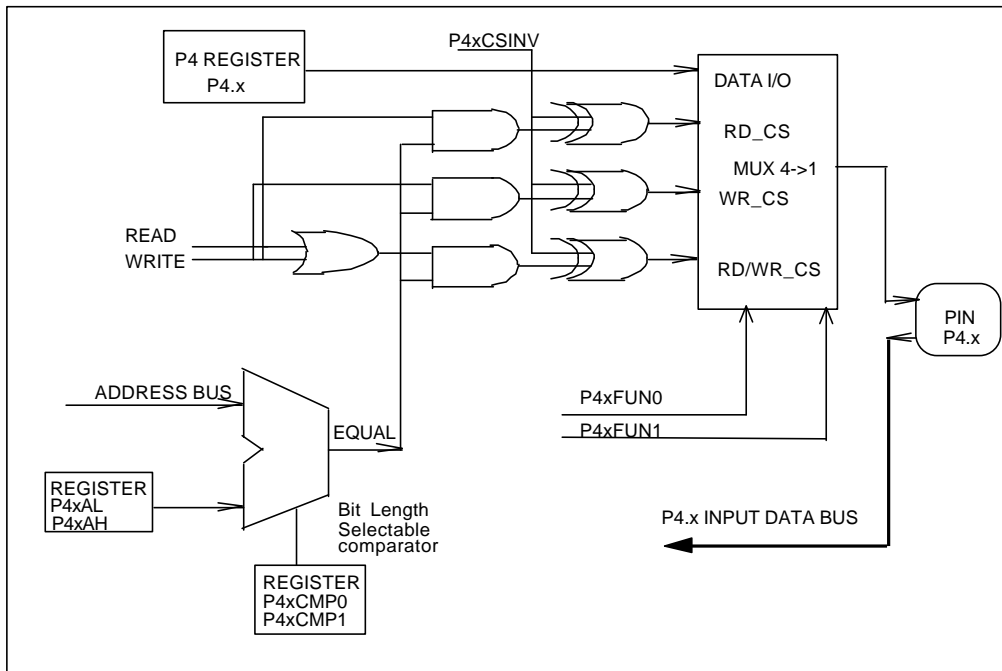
P4 REGISTER
P4.x

P4xCSINV

DATA I/O

RD_CS

MUX 4->1

WR_CS

RD/WR_CS

READ
WRITE

PIN
P4.x

ADDRESS BUS

P4xFUN0

EQUAL

P4xFUN1

REGISTER
P4xAL
P4xAH

Bit Length
Selectable
comparator

P4.x INPUT DATA BUS

REGISTER
P4xCMP0
P4xCMP1